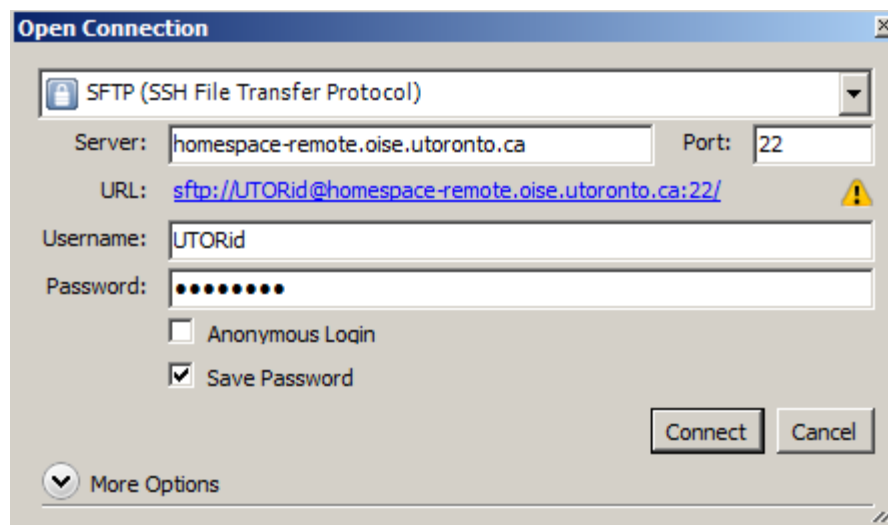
Open Connection

SFTP (SSH File Transfer Protocol)

Server: homespace-remote.oise.utoronto.ca

Port: 22

URL: sftp://UTORid@homespace-remote.oise.utoronto.ca:22/

Username: UTORid

Password: ••••••••

Anonymous Login

Save Password

Connect

Cancel

More Options